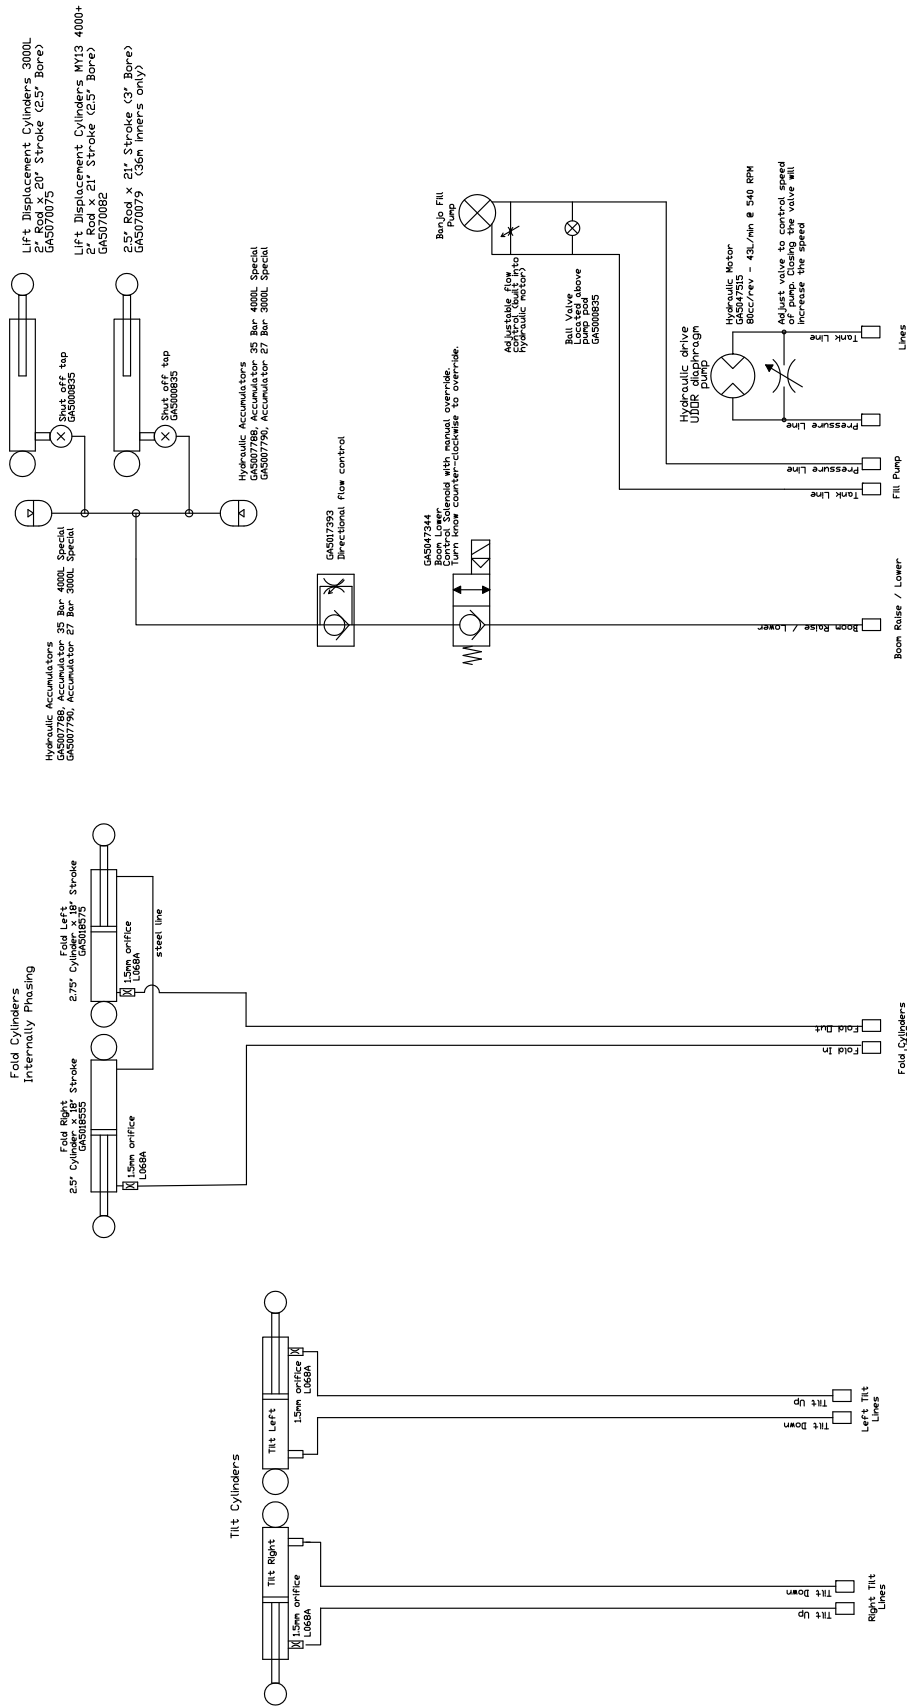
Lift Displacement Cylinders 3000L
2" Rod x 20" Stroke (2.5" Bore)
GA5070075

Lift Displacement Cylinders MY13 4000+
2" Rod x 21" Stroke (2.5" Bore)
GA5070082

2.5" Rod x 21" Stroke (3" Bore)
GA5070079 (36m inners only)

Shut off tap
GA5000835

Shut off tap
GA5000835

Hydraulic Accumulators
GA5007788, Accumulator 35 Bar 4000L Special
GA5007790, Accumulator 27 Bar 3000L Special

Hydraulic Accumulators
GA5007788, Accumulator 35 Bar 4000L Special
GA5007790, Accumulator 27 Bar 3000L Special

GA5017393
Directional flow control

GA5047344
Boom Lower
Control Solenoid with manual override.
Turn know counter-clockwise to override.

Banjo Fill Pump

Adjustable flow control (built into hydraulic motor)

Ball Valve
Located above pump pod
GA5000835

Hydraulic drive
UDOR diaphragm pump

Hydraulic Motor
GA5047515
80cc/rev - 43L/min @ 540 RPM

Adjust valve to control speed of pump. Closing the valve will increase the speed

Tank Line
Pressure Line
Lines

Pressure Line
Tank Line
Fill Pump

Boom Raise / Lower
Boom Raise / Lower

Fold Cylinders
Internally Phasing

Fold Left
2.75" Cylinder x 18" Stroke
GA5018575

1.5mm orifice
L068A

steel line

Fold Right
2.5" Cylinder x 18" Stroke
GA5018555

1.5mm orifice
L068A

Fold Out
Fold In
Fold Cylinders

Tilt Cylinders

Tilt Left
1.5mm orifice
L068A

Tilt Up
Tilt Down
Left Tilt Lines

Tilt Right
1.5mm orifice
L068A

Tilt Down
Tilt Up
Right Tilt Lines